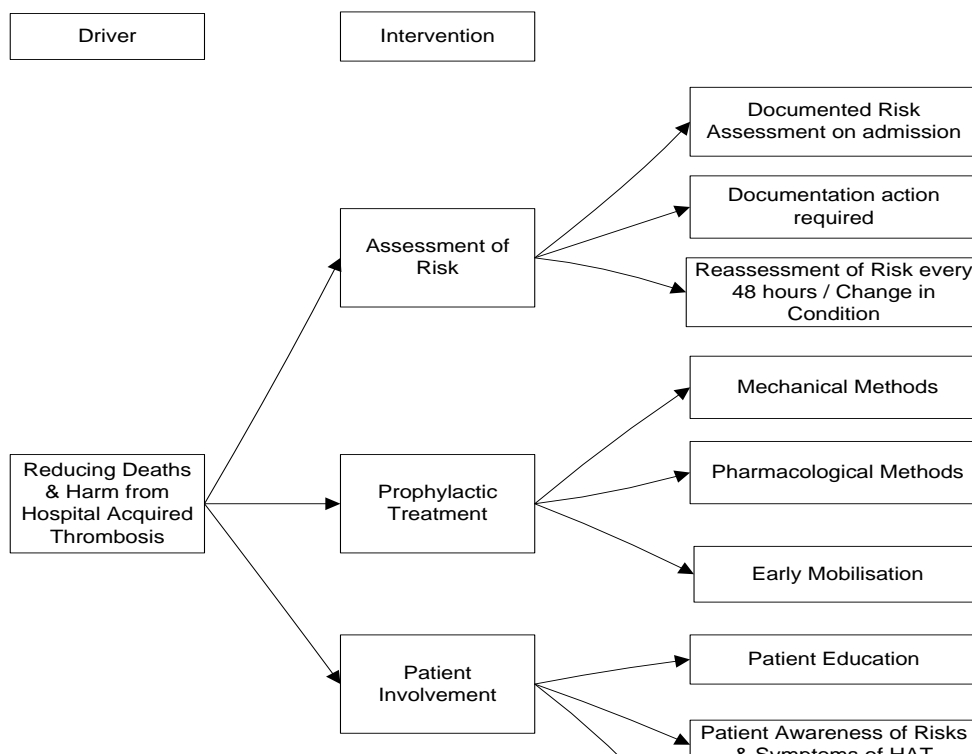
Driver

Intervention

Reducing Deaths & Harm from Hospital Acquired Thrombosis

Assessment of Risk

Documented Risk Assessment on admission

Documentation action required

Reassessment of Risk every 48 hours / Change in Condition

Prophylactic Treatment

Mechanical Methods

Pharmacological Methods

Early Mobilisation

Patient Involvement

Patient Education

Patient Awareness of Risks & Symptoms of HAT